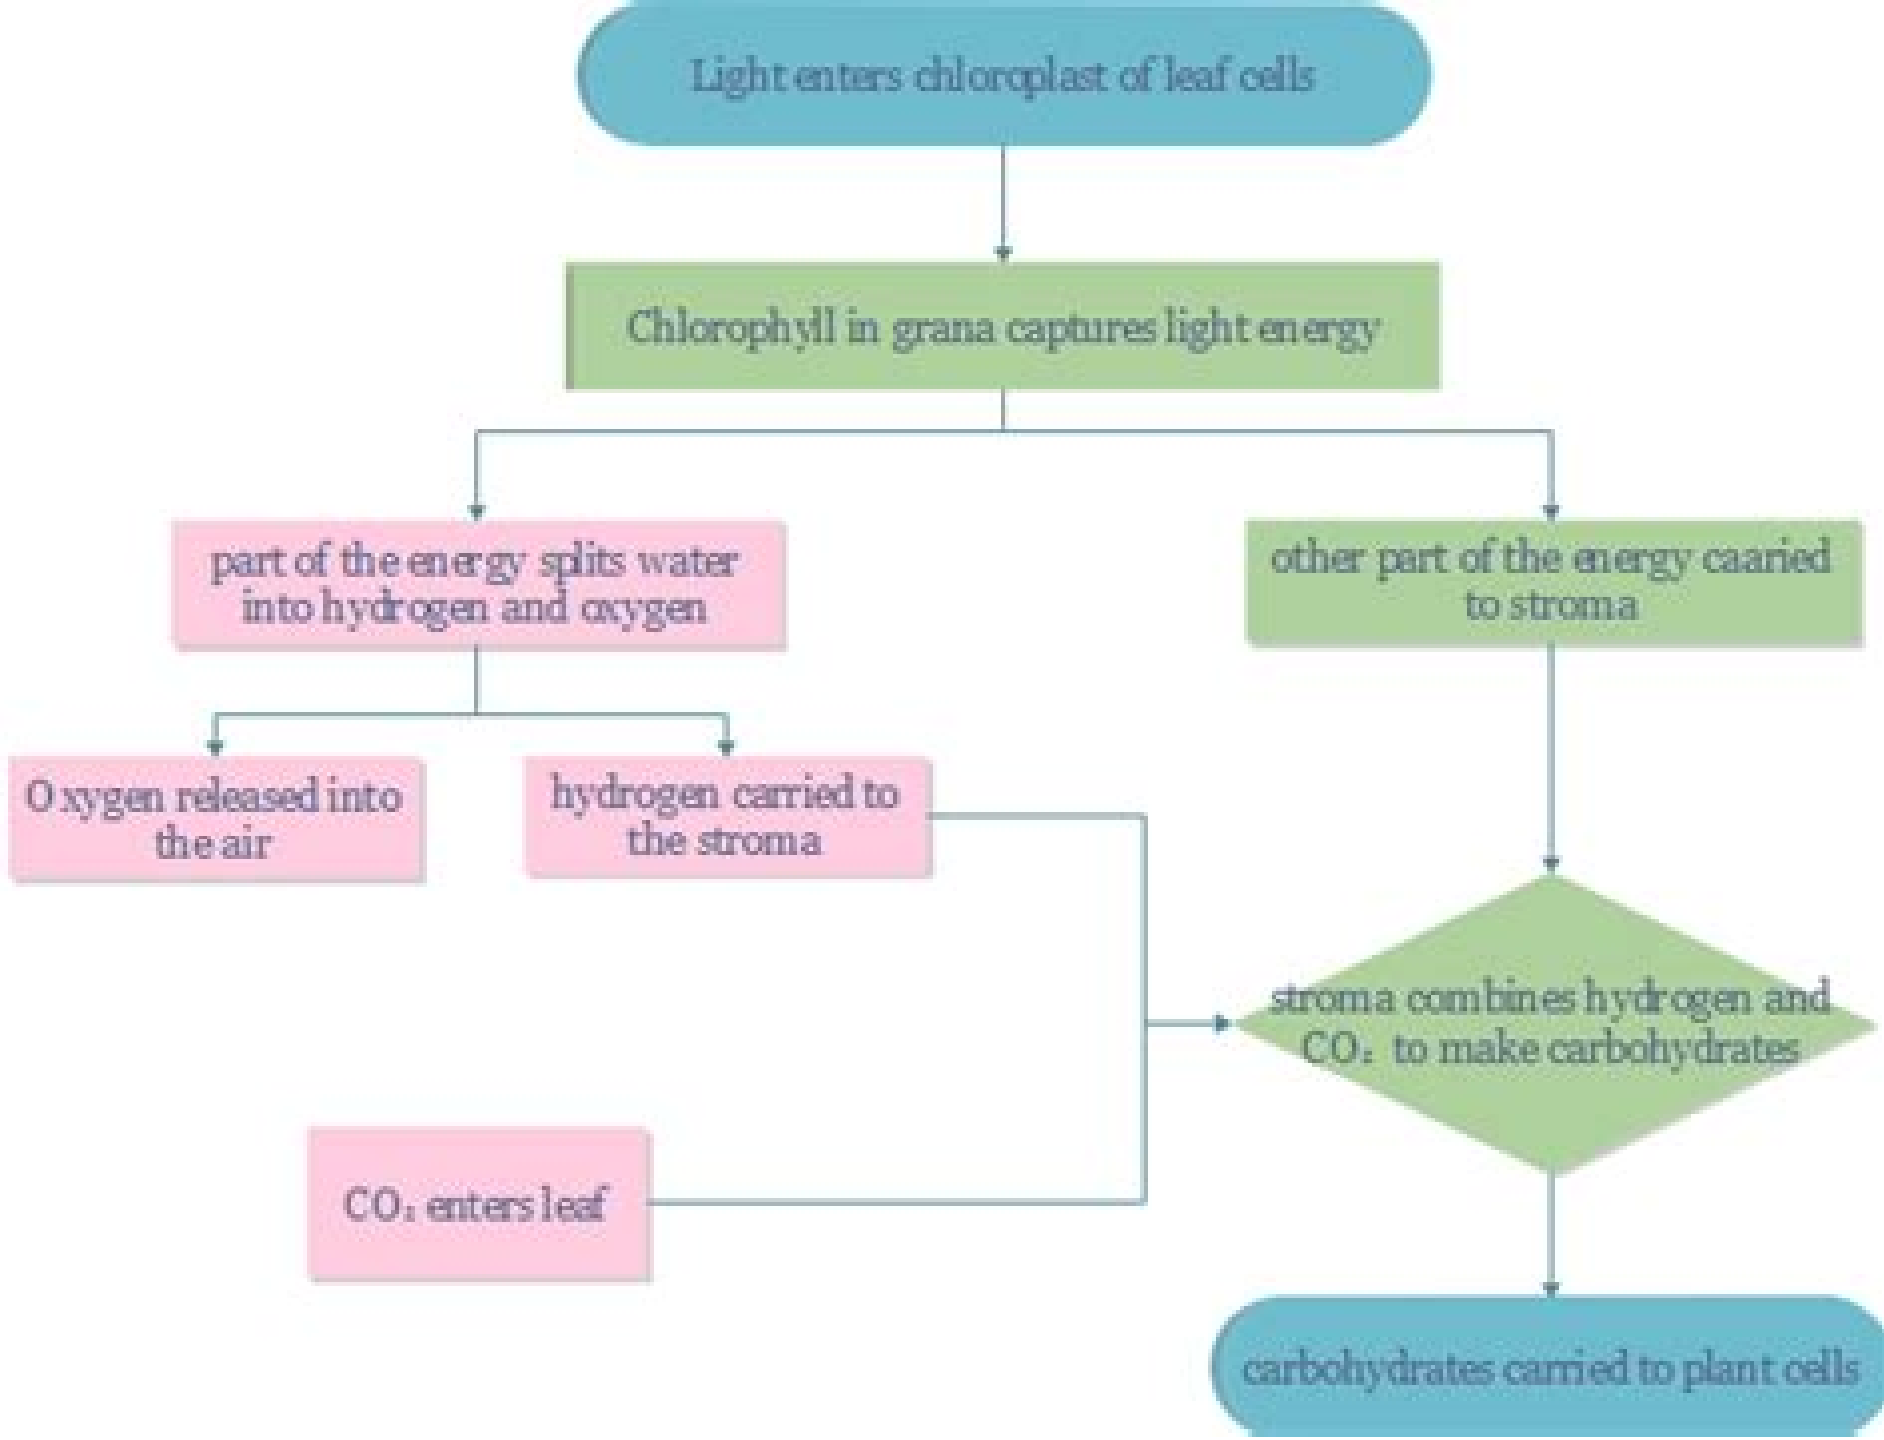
Light enters chloroplast of leaf cells

Chlorophyll in grana captures light energy

part of the energy splits water into hydrogen and oxygen

other part of the energy caaried to stroma

Oxygen released into the air

hydrogen carried to the stroma

stroma combines hydrogen and $CO_2$ to make carbohydrates

$CO_2$ enters leaf

carbohydrates carried to plant cells